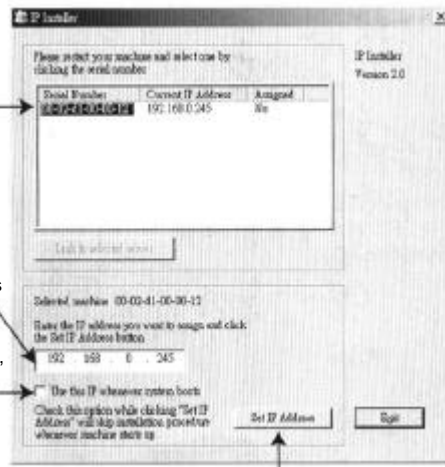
IP Installer

Please select your machine and select one by clicking the serial number

IP Installer
Version 2.0

| Serial Number | Current IP Address | Assigned |
|---|---|---|
| 00-02-41-00-00-12 | 192.168.0.245 | No |

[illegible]

Selected machine: 00-02-41-00-00-12

Enter the IP address you want to assign and click the Set IP Address button

192 . 168 . 0 . 245

Use this IP whenever system boots

Check this option while clicking "Set IP Address" will skip installation procedure whenever machine starts up

Set IP Address

Exit